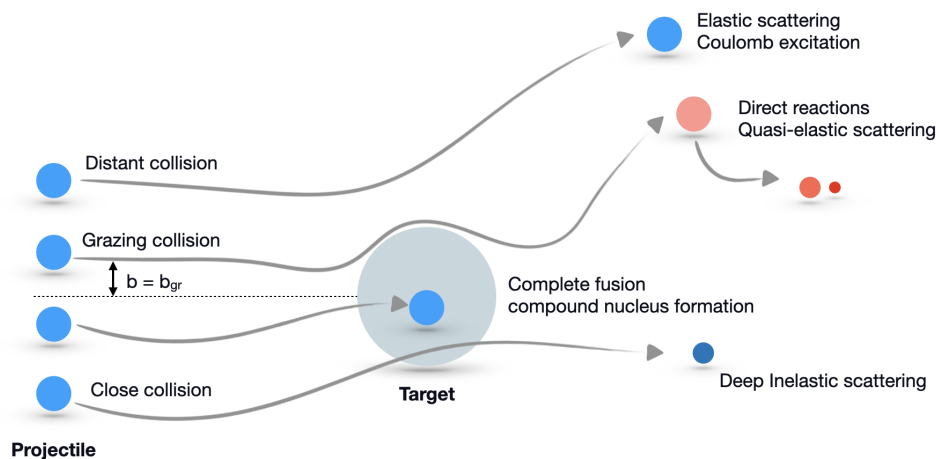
Elastic scattering
Coulomb excitation

Direct reactions
Quasi-elastic scattering

Distant collision

Grazing collision

$b = b_{gr}$

Complete fusion
compound nucleus formation

Close collision

Target

Deep Inelastic scattering

Projectile